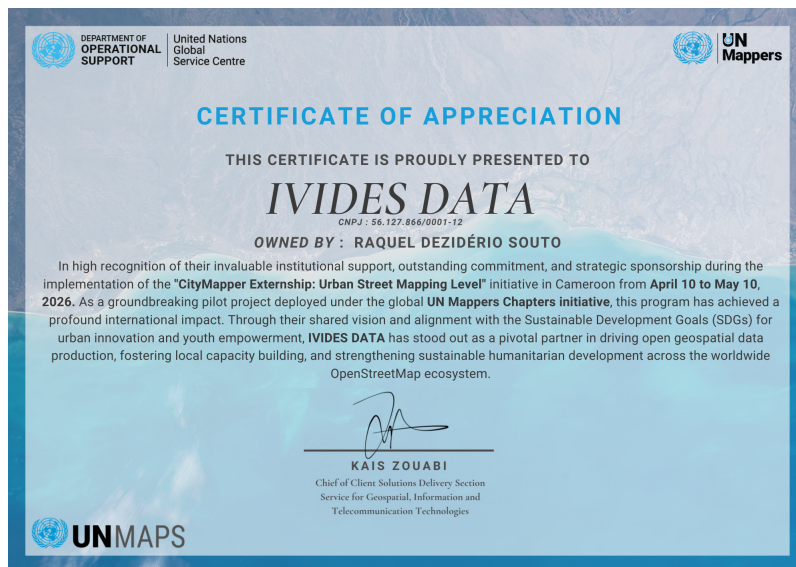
DEPARTMENT OF OPERATIONAL SUPPORT | United Nations Global Service Centre

UN Mappers

CERTIFICATE OF APPRECIATION

THIS CERTIFICATE IS PROUDLY PRESENTED TO

IVIDES DATA

CNPJ : 56.127.866/0001-12

OWNED BY : RAQUEL DEZIDÉRIO SOUTO

In high recognition of their invaluable institutional support, outstanding commitment, and strategic sponsorship during the implementation of the "CityMapper Externship: Urban Street Mapping Level" initiative in Cameroon from April 10 to May 10, 2026. As a groundbreaking pilot project deployed under the global UN Mappers Chapters initiative, this program has achieved a profound international impact. Through their shared vision and alignment with the Sustainable Development Goals (SDGs) for urban innovation and youth empowerment, IVIDES DATA has stood out as a pivotal partner in driving open geospatial data production, fostering local capacity building, and strengthening sustainable humanitarian development across the worldwide OpenStreetMap ecosystem.

KAIS ZOUABI
Chief of Client Solutions Delivery Section
Service for Geospatial, Information and Telecommunication Technologies

UNMAPS